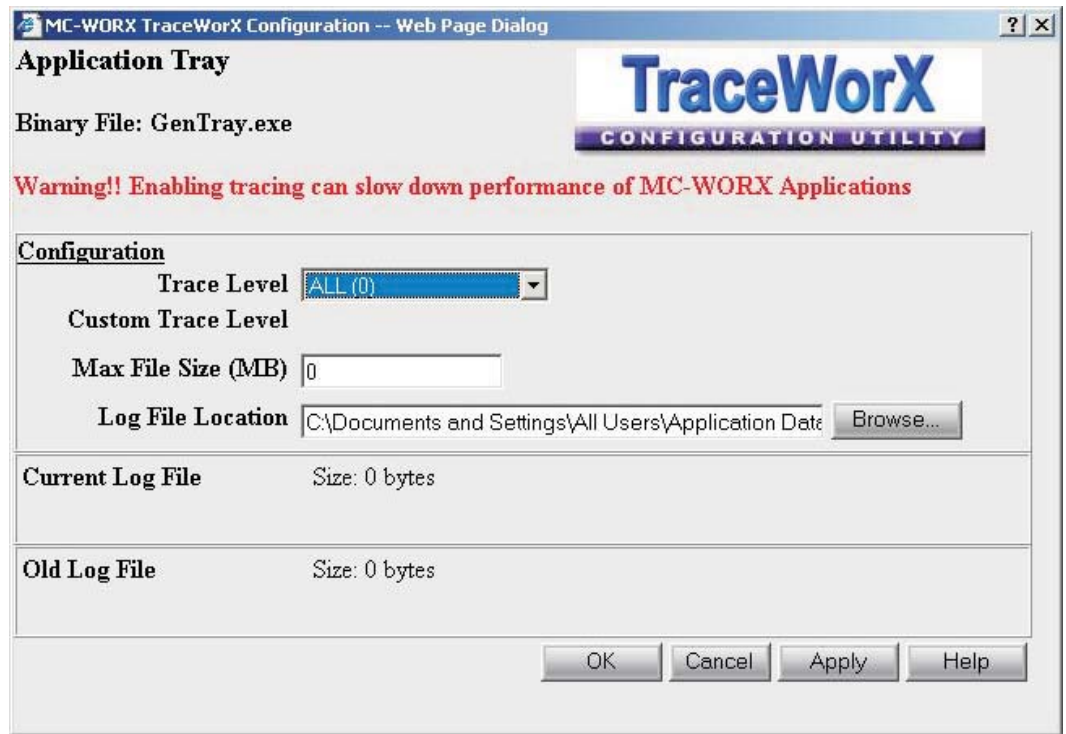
MC-WORX TraceWorX Configuration -- Web Page Dialog ? X

Application Tray

Binary File: GenTray.exe

TraceWorX
CONFIGURATION UTILITY

Warning!! Enabling tracing can slow down performance of MC-WORX Applications

Configuration

Trace Level ALL (0)

Custom Trace Level

Max File Size (MB) 0

Log File Location C:\Documents and Settings\All Users\Application Data Browse...

Current Log File Size: 0 bytes

Old Log File Size: 0 bytes

OK Cancel Apply Help